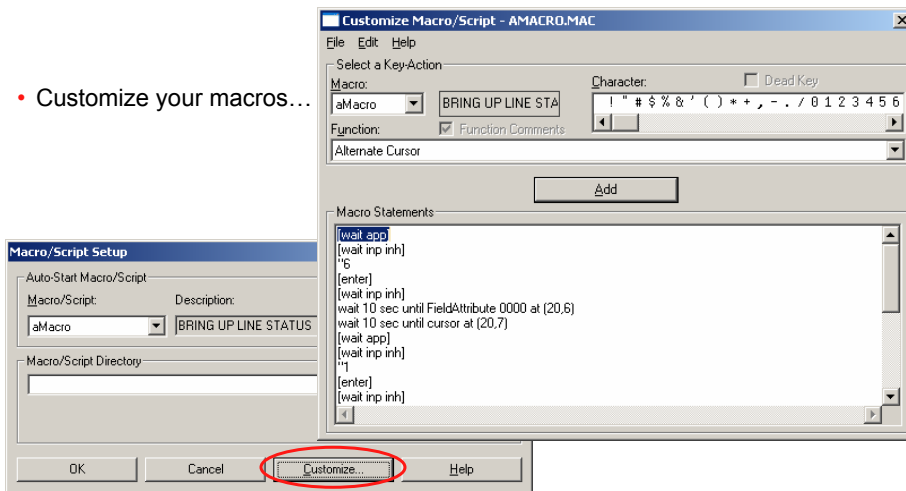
• Customize your macros…

Customize Macro/Script - AMACRO.MAC

File Edit Help

Select a Key-Action

Macro:

aMacro

BRING UP LINE STA

Character:

Dead Key

! " # $ % & ' ( ) * + , - . / 0 1 2 3 4 5 6

Function Comments

Function:

Alternate Cursor

Add

Macro Statements

[wait app]
[wait inp inh]
"6
[enter]
[wait inp inh]
wait 10 sec until FieldAttribute 0000 at (20,6)
wait 10 sec until cursor at (20,7)
[wait app]
[wait inp inh]
"1
[enter]
[wait inp inh]

Macro/Script Setup

Auto-Start Macro/Script

Macro/Script:

Description:

aMacro

BRING UP LINE STATUS

Macro/Script Directory

OK

Cancel

Customize...

Help